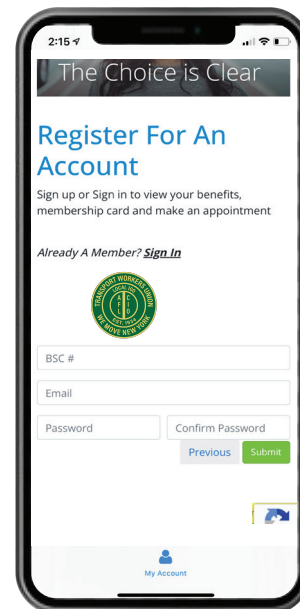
2:15

The Choice is Clear

Register For An Account

Sign up or Sign in to view your benefits, membership card and make an appointment

Already A Member? Sign In

TRANSPORT WORKERS UNION LOCAL 100 EST. 1934 WE MOVE NEW YORK

BSC #

Email

Password

Confirm Password

Previous

Submit

My Account